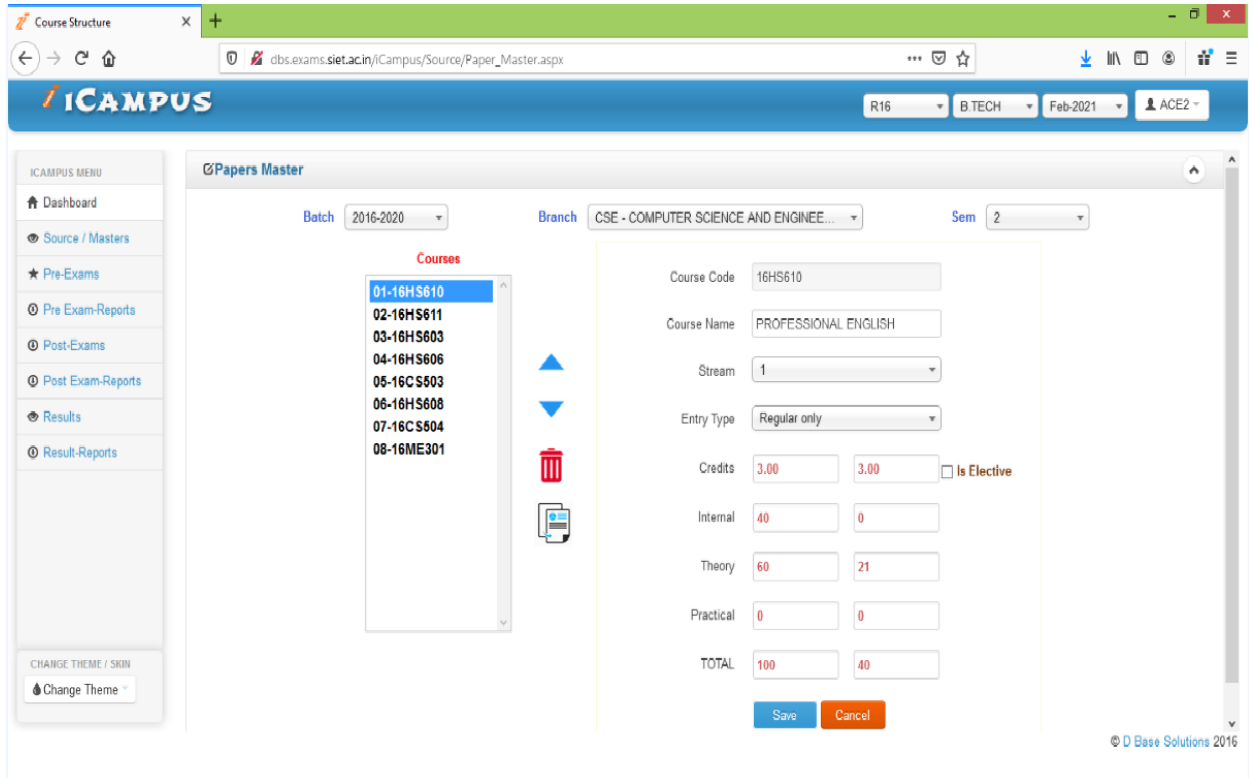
Course Structure ×

dbs.exams.siet.ac.in/iCampus/Source/Paper_Master.aspx

iCAMPUS

R16 B.TECH Feb-2021 ACE2

ICAMPUS MENU
Dashboard
Source / Masters
Pre-Exams
Pre Exam-Reports
Post-Exams
Post Exam-Reports
Results
Result-Reports

CHANGE THEME / SKIN
Change Theme

Papers Master

Batch 2016-2020
Branch CSE - COMPUTER SCIENCE AND ENGINEE...
Sem 2

Courses
01-16HS610
02-16HS611
03-16HS603
04-16HS606
05-16CS503
06-16HS608
07-16CS504
08-16ME301

Course Code 16HS610
Course Name PROFESSIONAL ENGLISH
Stream 1
Entry Type Regular only
Credits 3.00 3.00 Is Elective
Internal 40 0
Theory 60 21
Practical 0 0
TOTAL 100 40

Save Cancel

© D Base Solutions 2016